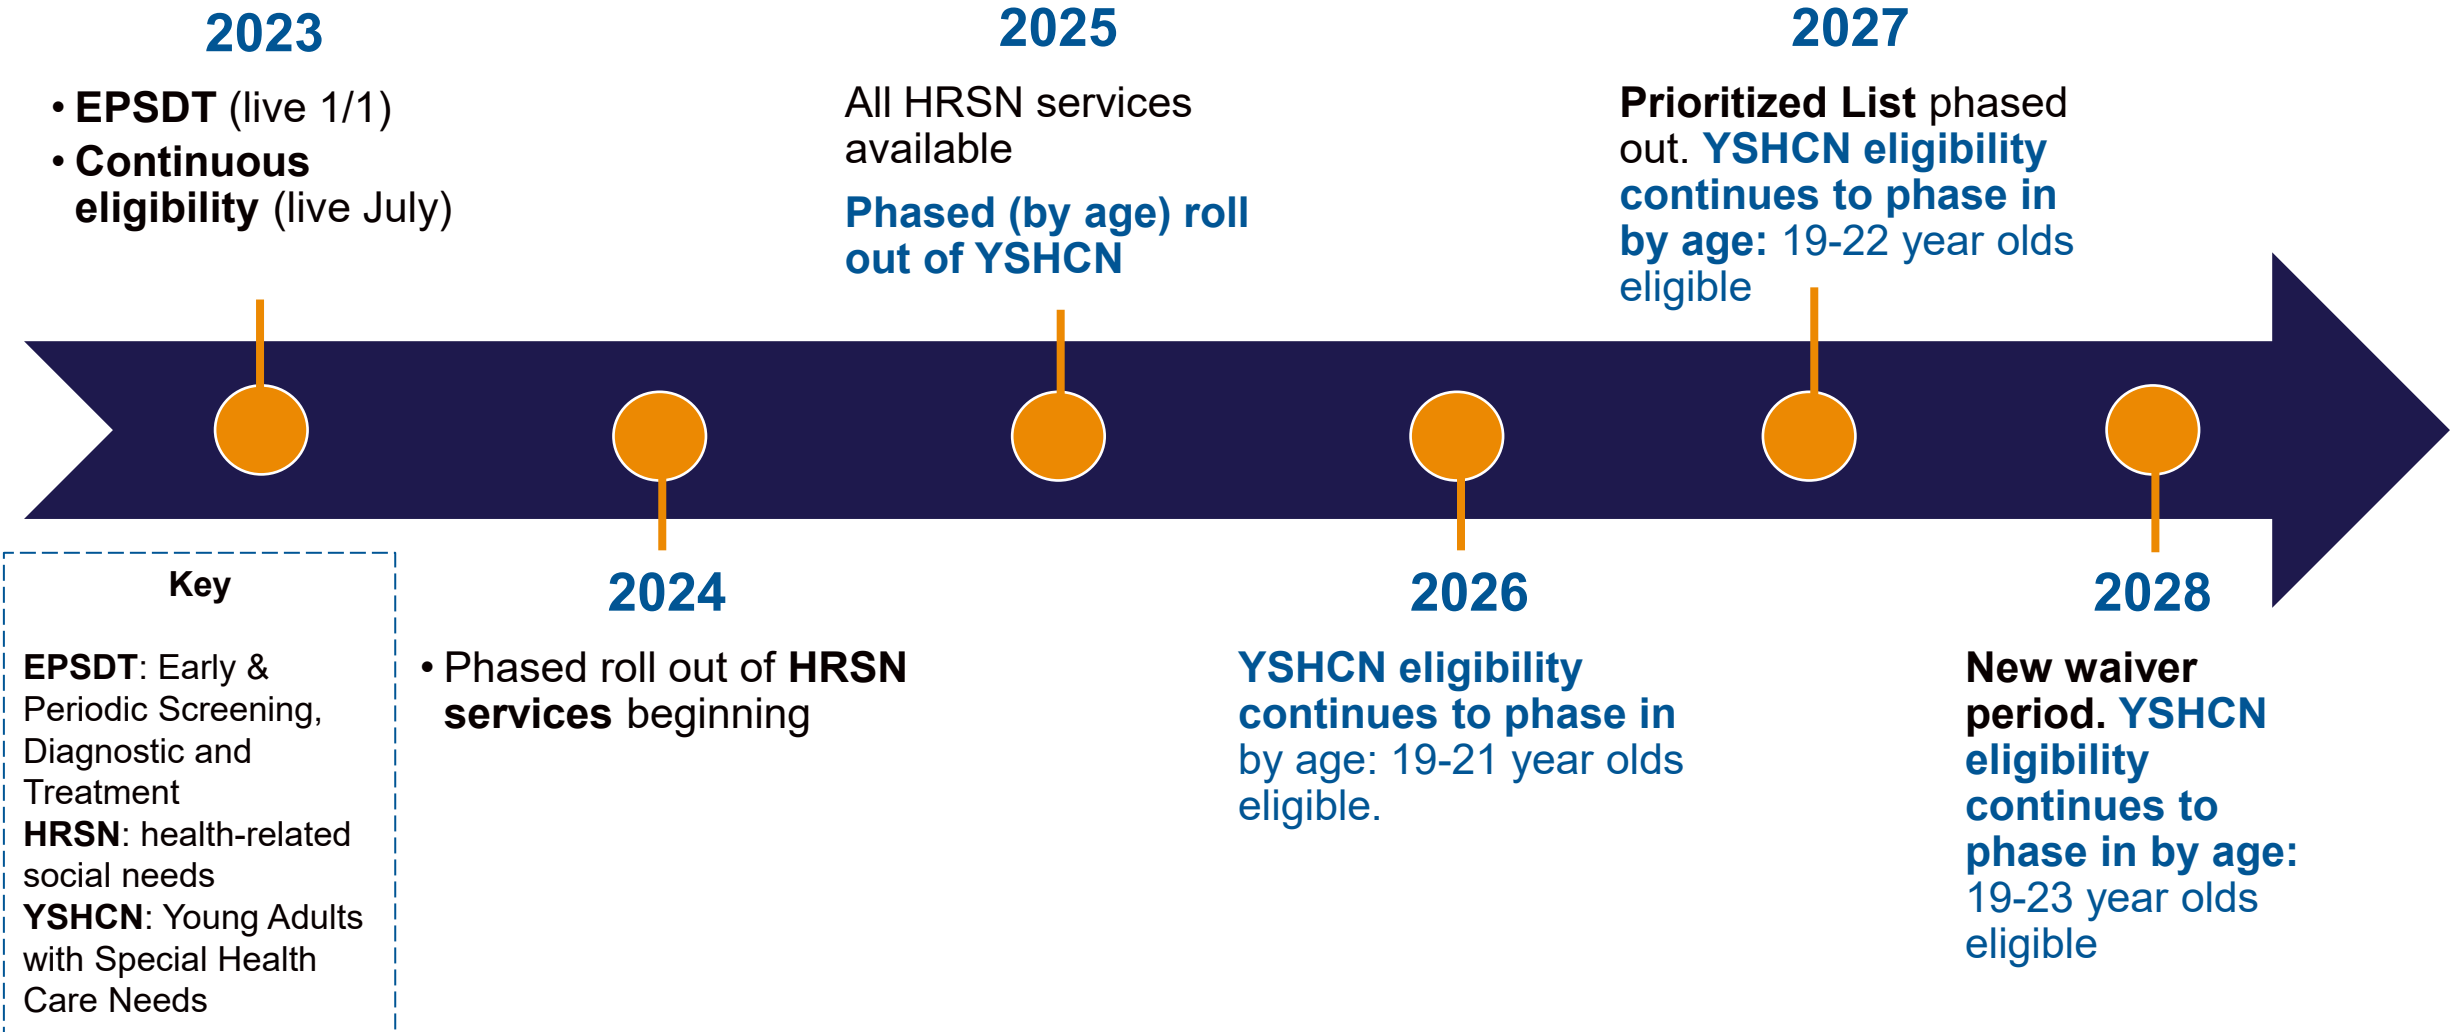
2023

• EPSDT (live 1/1)
• Continuous eligibility (live July)

2025

All HRSN services available

Phased (by age) roll out of YSHCN

2027

Prioritized List phased out. YSHCN eligibility continues to phase in by age: 19-22 year olds eligible

Key

EPSDT: Early & Periodic Screening, Diagnostic and Treatment
HRSN: health-related social needs
YSHCN: Young Adults with Special Health Care Needs

2024

• Phased roll out of HRSN services beginning

2026

YSHCN eligibility continues to phase in by age: 19-21 year olds eligible.

2028

New waiver period. YSHCN eligibility continues to phase in by age: 19-23 year olds eligible